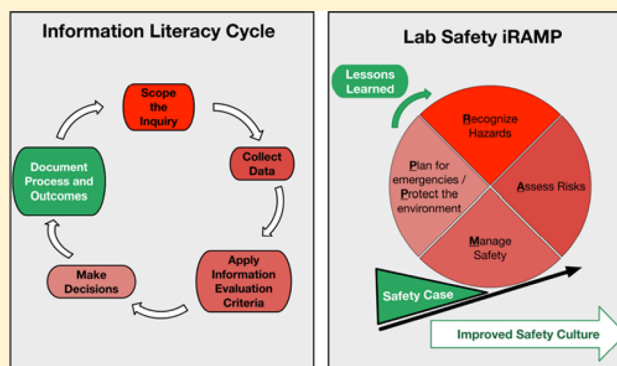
Information Literacy Cycle

Scope the Inquiry

Collect Data

Apply Information Evaluation Criteria

Make Decisions

Document Process and Outcomes

Lab Safety iRAMP

Lessons Learned

Recognize Hazards

Assess Risks

Manage Safety

Plan for emergencies / Protect the environment

Safety Case

Improved Safety Culture